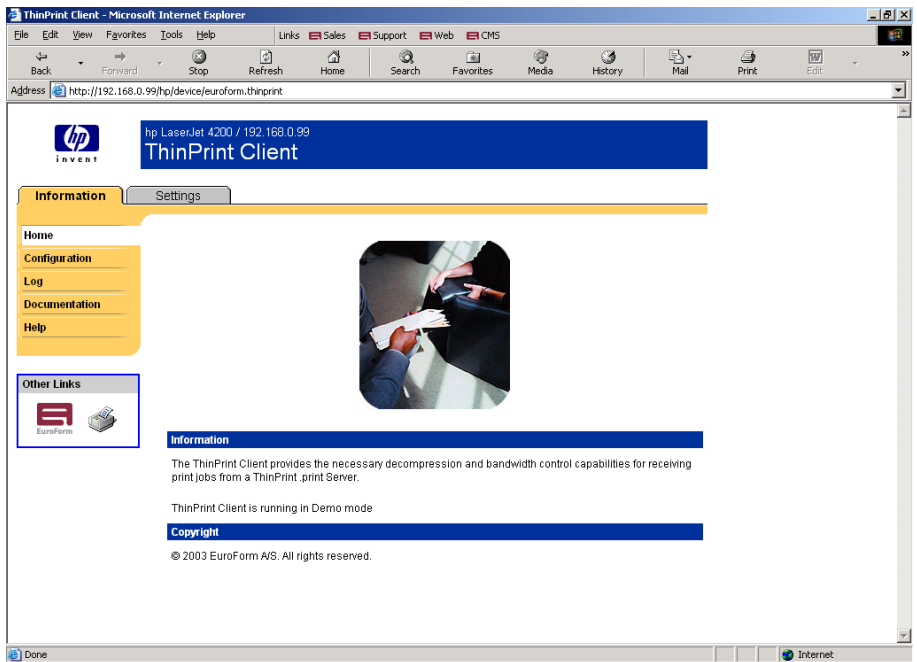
ThinPrint Client - Microsoft Internet Explorer

File Edit View Favorites Tools Help

Links Sales Support Web CMS

Back Forward Stop Refresh Home Search Favorites Media History Mail Print Edit

Address http://192.168.0.99/hp/device/euroform.thinprint

hp invent

hp LaserJet 4200 / 192.168.0.99
ThinPrint Client

Information Settings

Home
Configuration
Log
Documentation
Help

Other Links

EuroForm

Information

The ThinPrint Client provides the necessary decompression and bandwidth control capabilities for receiving print jobs from a ThinPrint .print Server.

ThinPrint Client is running in Demo mode

Copyright

© 2003 EuroForm A/S. All rights reserved.

Done

Internet